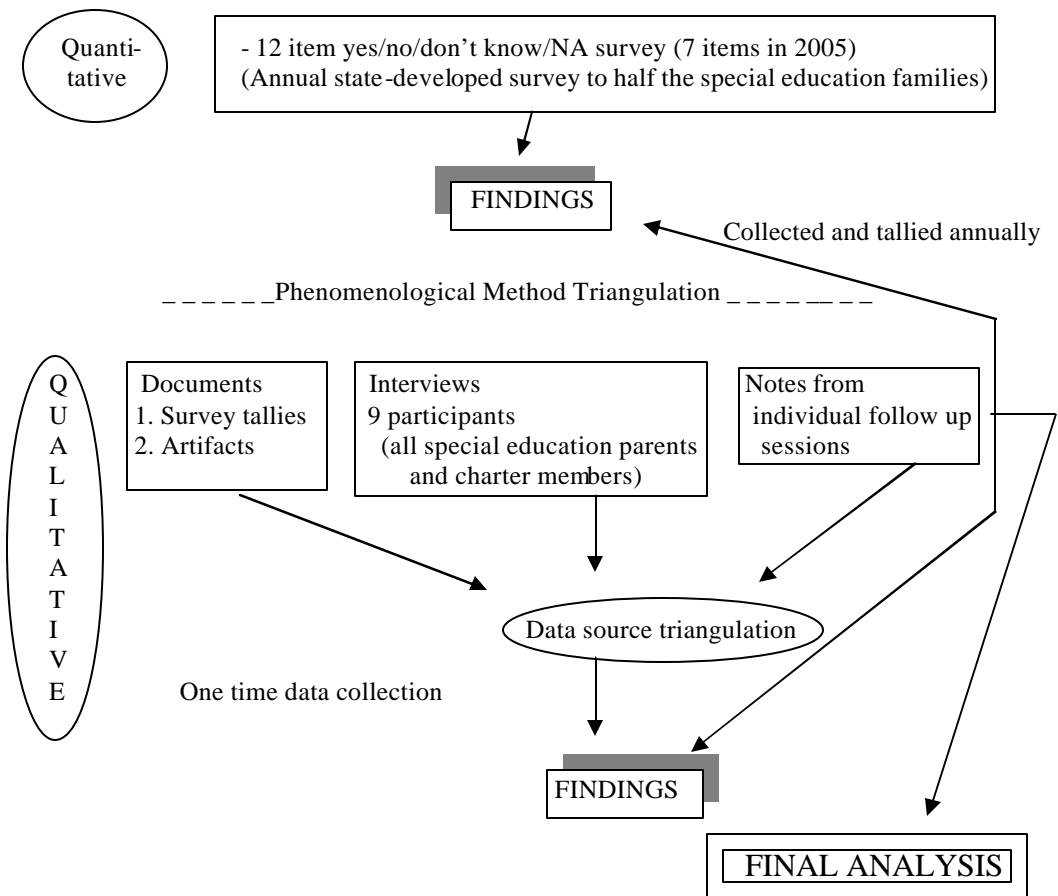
Quantitative

- 12 item yes/no/don't know/NA survey (7 items in 2005)
(Annual state-developed survey to half the special education families)

FINDINGS

Collected and tallied annually

_ _ _ _ _ _Phenomenological Method Triangulation _ _ _ _ _ _ _

QUALITATIVE

Documents
1. Survey tallies
2. Artifacts

Interviews
9 participants
(all special education parents and charter members)

Notes from individual follow up sessions

Data source triangulation

One time data collection

FINDINGS

FINAL ANALYSIS